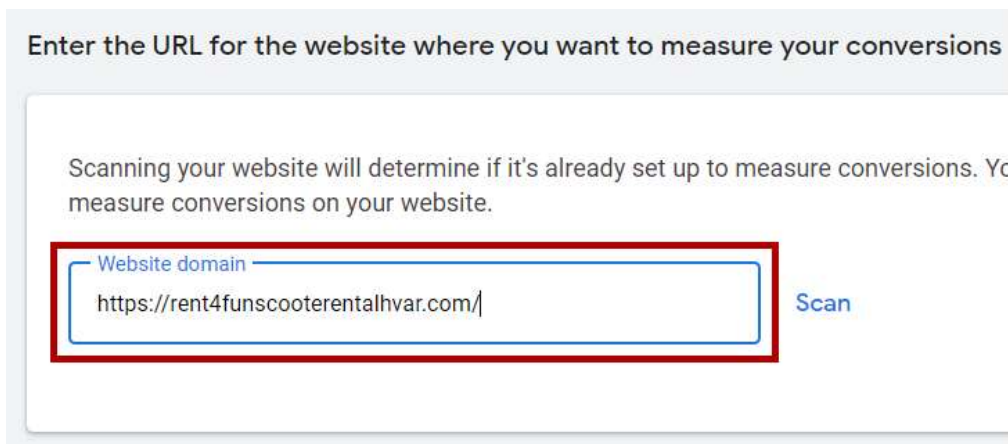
Enter the URL for the website where you want to measure your conversions

Scanning your website will determine if it's already set up to measure conversions. Yo measure conversions on your website.

Website domain
https://rent4funscooterentalhvar.com/

Scan